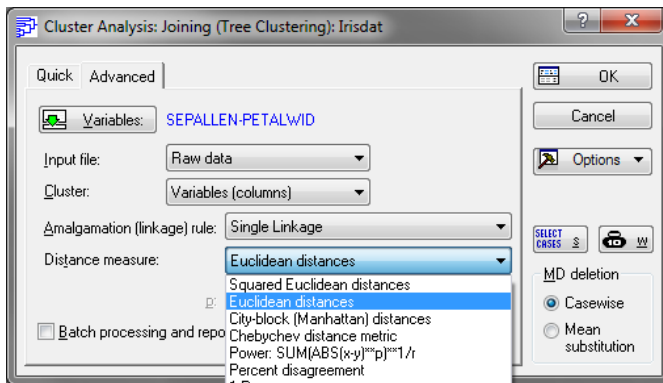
Cluster Analysis: Joining (Tree Clustering): Irisdat

?
X

Quick
Advanced

OK
Cancel
Options

Variables:
SEPALLEN-PETALWID

Input file:
Raw data

Cluster:
Variables (columns)

Amalgamation (linkage) rule:
Single Linkage

Distance measure:
Euclidean distances

Squared Euclidean distances
Euclidean distances
City-block (Manhattan) distances
Chebychev distance metric
Power: SUM(ABS(x-y)**p)**1/r
Percent disagreement
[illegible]

p:

Batch processing and repo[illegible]

SELECT CASES
S
W

MD deletion
Casewise
Mean substitution